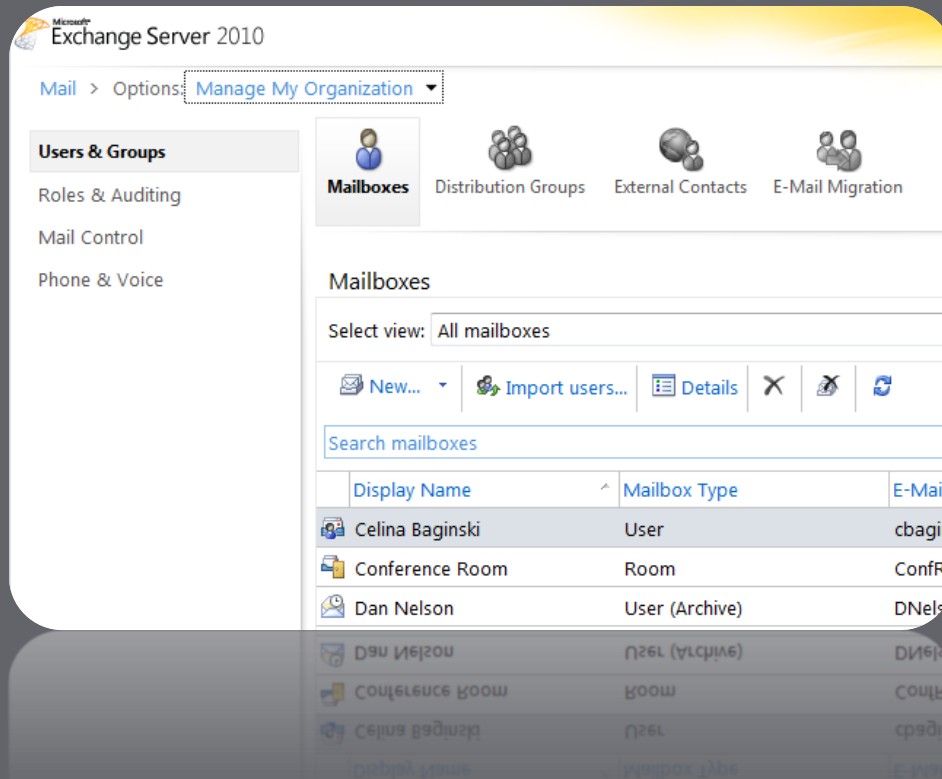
Microsoft Exchange Server 2010

Mail > Options: Manage My Organization

Users & Groups
Roles & Auditing
Mail Control
Phone & Voice

Mailboxes
Distribution Groups
External Contacts
E-Mail Migration

Mailboxes

Select view: All mailboxes

New... Import users... Details

Search mailboxes

| Display Name | Mailbox Type | E-Mai |
|---|---|---|
| Celina Baginski | User | cbagi |
| Conference Room | Room | ConfR |
| Dan Nelson | User (Archive) | DNels |